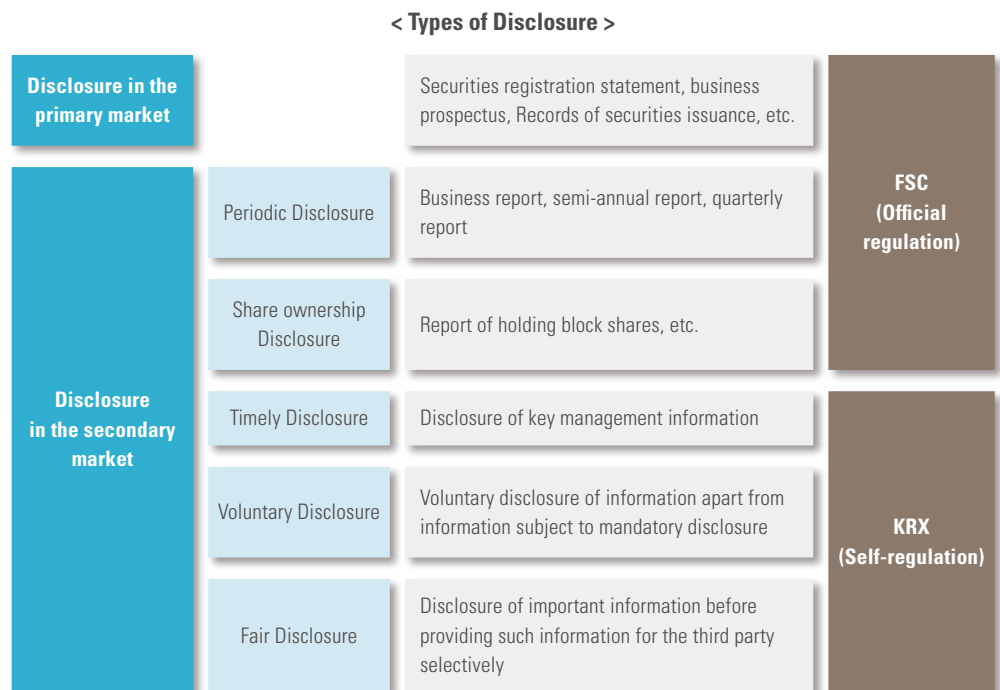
< Types of Disclosure >

Disclosure in the primary market

Securities registration statement, business prospectus, Records of securities issuance, etc.

FSC (Official regulation)

Disclosure in the secondary market

Periodic Disclosure

Business report, semi-annual report, quarterly report

Share ownership Disclosure

Report of holding block shares, etc.

Timely Disclosure

Disclosure of key management information

KRX (Self-regulation)

Voluntary Disclosure

Voluntary disclosure of information apart from information subject to mandatory disclosure

Fair Disclosure

Disclosure of important information before providing such information for the third party selectively